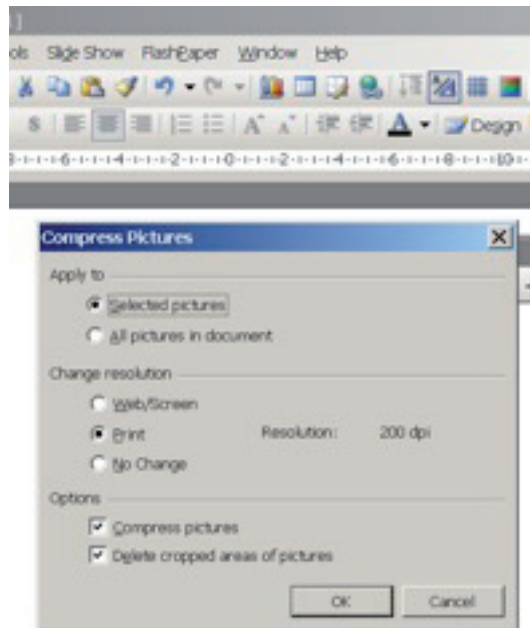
ols Slide Show FlashPaper Window Help

S Design

8 · 6 · 4 · 2 · 0 · 2 · 4 · 6 · 8 · 10

Compress Pictures

Apply to

Selected pictures

All pictures in document

Change resolution

Web/Screen

Print

Resolution: 200 dpi

No Change

Options

Compress pictures

Delete cropped areas of pictures

OK

Cancel